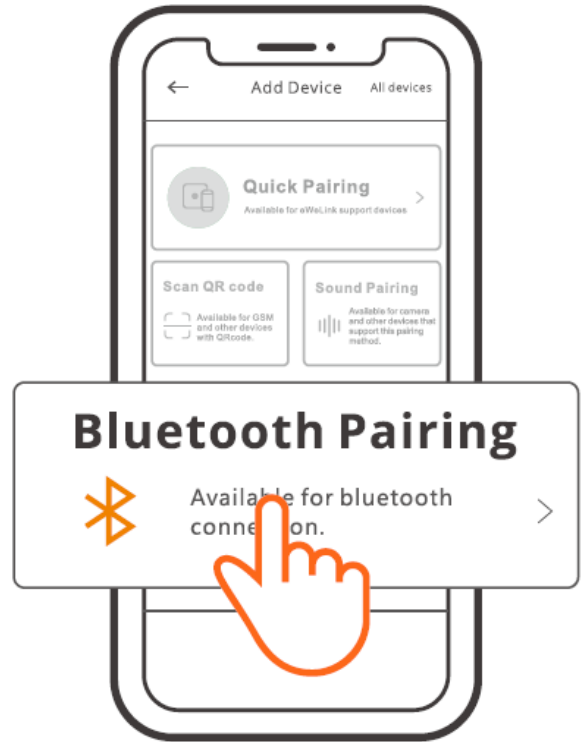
Add Device

All devices

Quick Pairing

Available for eWeLink support devices

Scan QR code

Available for GSM and other devices with QRcode.

Sound Pairing

Available for camera and other devices that support this pairing method.

Bluetooth Pairing

Availa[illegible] for bluetooth conne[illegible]on.